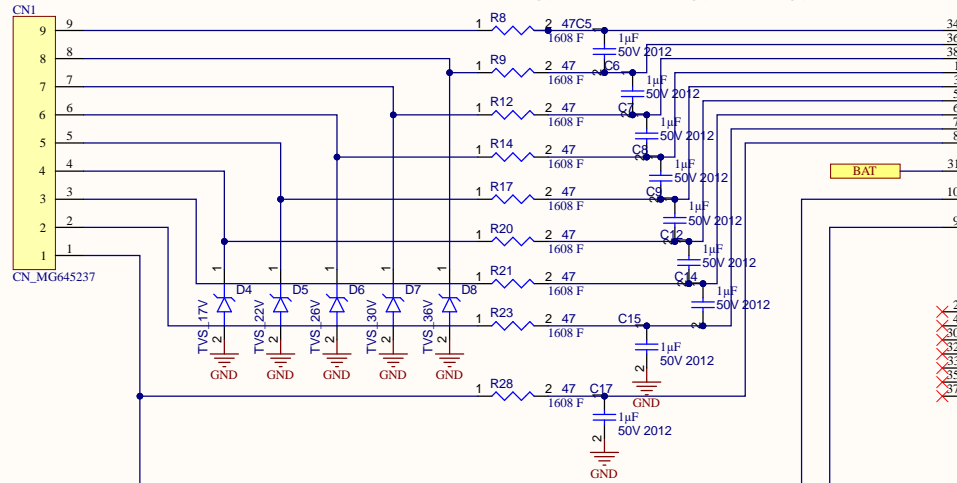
CN1
9
8
7
6
5
4
3
2
1
CN_MG645237

9
8
7
6
5
4
3
2
1

R8 1 2 47 1608 F
C5 1µF 50V 2012
R9 1 2 47 1608 F
C6 1µF 50V 2012
R12 1 2 47 1608 F
C7 1µF 50V 2012
R14 1 2 47 1608 F
C8 1µF 50V 2012
R17 1 2 47 1608 F
C9 1µF 50V 2012
R20 1 2 47 1608 F
C12 1µF 50V 2012
R21 1 2 47 1608 F
C14 1µF 50V 2012
R23 1 2 47 1608 F
C15 1µF 50V 2012
R28 1 2 47 1608 F
C17 1µF 50V 2012

D4 TVS_17V 1 2 GND
D5 TVS_22V 1 2 GND
D6 TVS_26V 1 2 GND
D7 TVS_30V 1 2 GND
D8 TVS_36V 1 2 GND

GND
GND

BAT
34
36
38
31
10
9